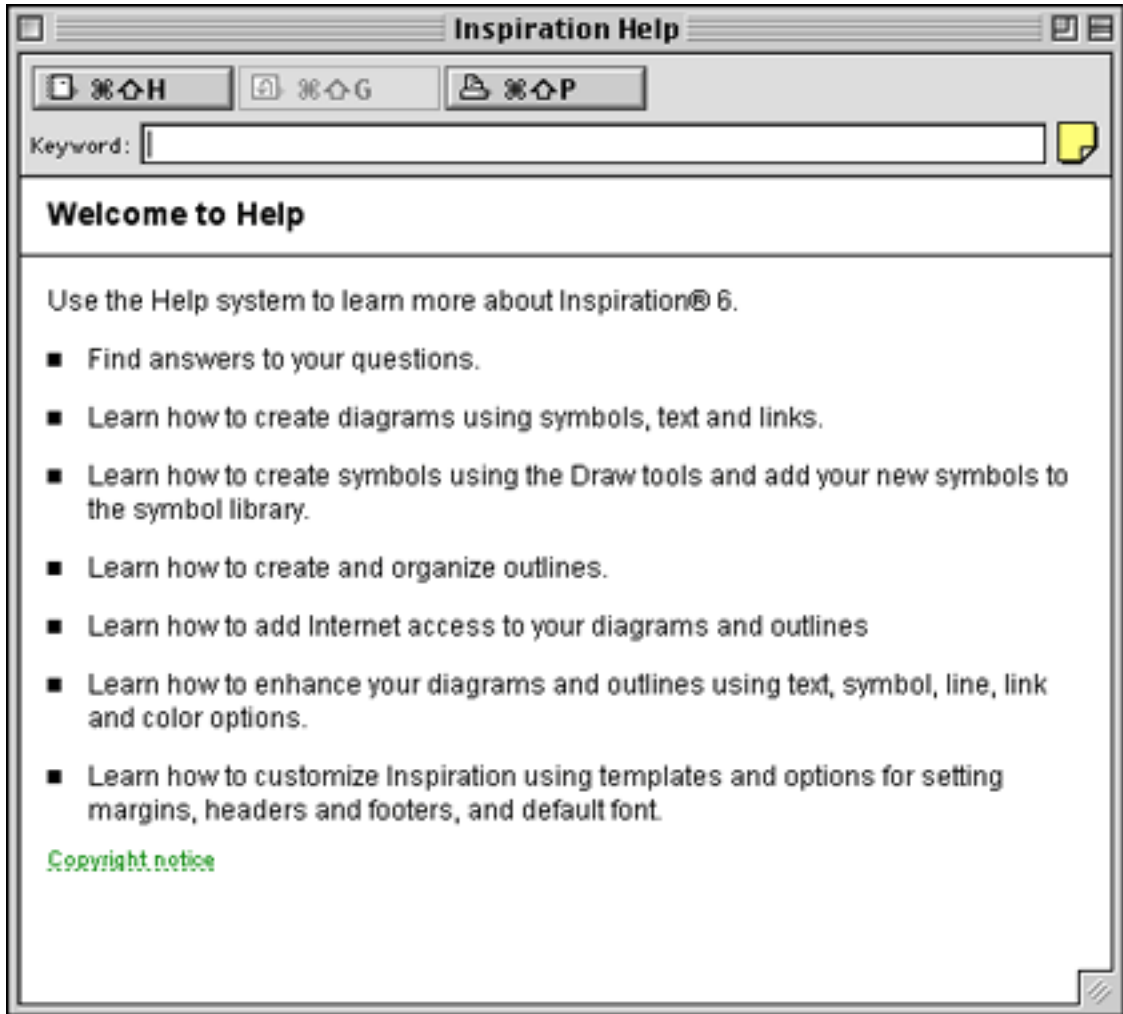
Inspiration Help

⌘⇧H ⌘⇧G ⌘⇧P

Keyword:

Welcome to Help

Use the Help system to learn more about Inspiration® 6.

■ Find answers to your questions.

■ Learn how to create diagrams using symbols, text and links.

■ Learn how to create symbols using the Draw tools and add your new symbols to the symbol library.

■ Learn how to create and organize outlines.

■ Learn how to add Internet access to your diagrams and outlines

■ Learn how to enhance your diagrams and outlines using text, symbol, line, link and color options.

■ Learn how to customize Inspiration using templates and options for setting margins, headers and footers, and default font.

Copyright notice